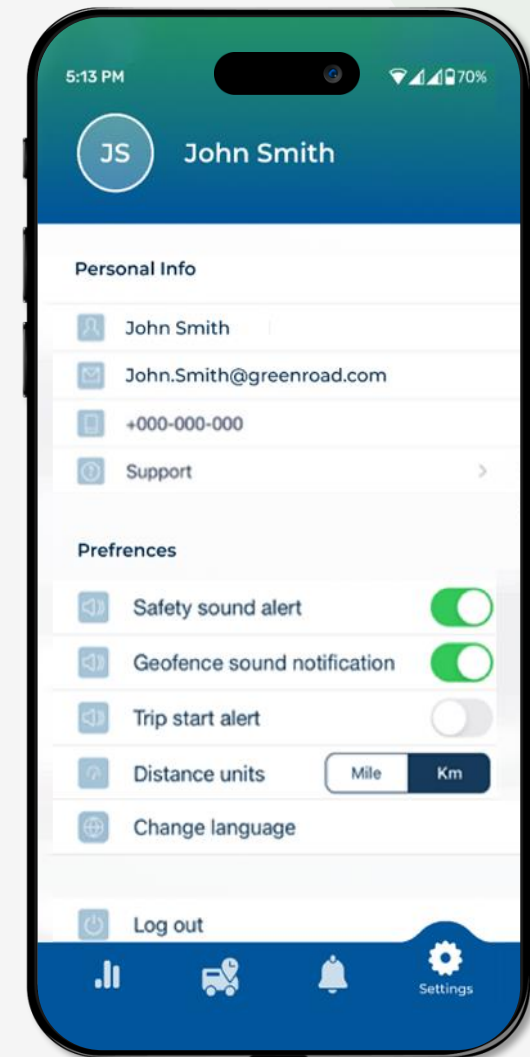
5:13 PM

70%

JS

John Smith

Personal Info

John Smith

John.Smith@greenroad.com

+000-000-000

Support

Prefrences

Safety sound alert

Geofence sound notification

Trip start alert

Distance units

Mile

Km

Change language

Log out

Settings